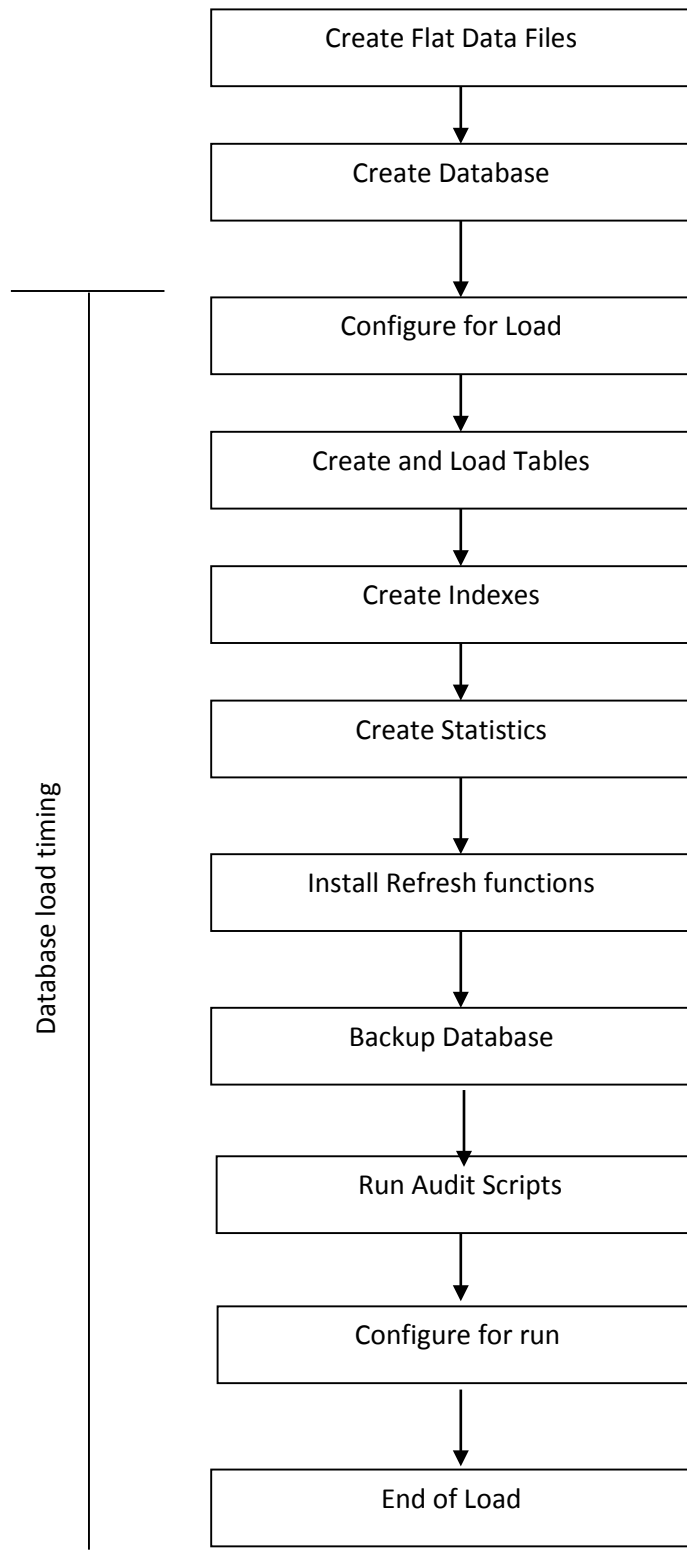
Create Flat Data Files

Create Database

Database load timing

Configure for Load

Create and Load Tables

Create Indexes

Create Statistics

Install Refresh functions

Backup Database

Run Audit Scripts

Configure for run

End of Load